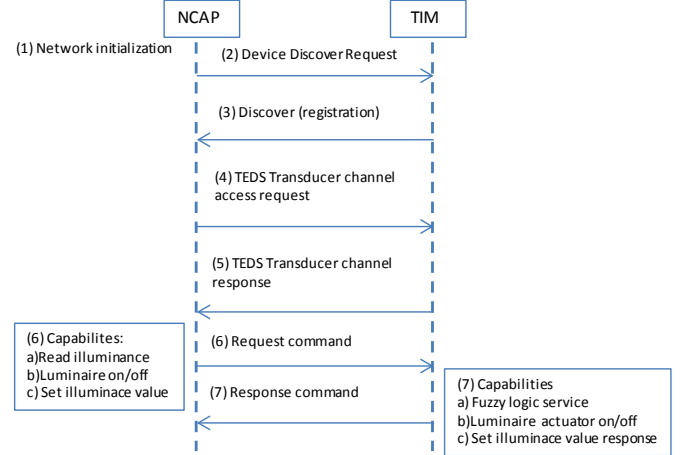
NCAP

TIM

(1) Network initialization

(2) Device Discover Request

(3) Discover (registration)

(4) TEDS Transducer channel access request

(5) TEDS Transducer channel response

(6) Capabilites:
a)Read illuminance
b)Luminaire on/off
c) Set illuminace value

(6) Request command

(7) Response command

(7) Capabilities
a) Fuzzy logic service
b)Luminaire actuator on/off
c) Set illuminace value response